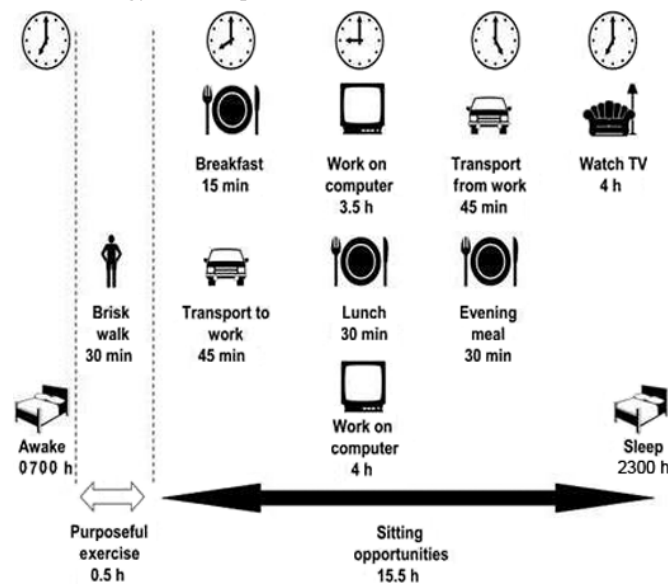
Breakfast
15 min

Work on computer
3.5 h

Transport from work
45 min

Watch TV
4 h

Brisk walk
30 min

Transport to work
45 min

Lunch
30 min

Evening meal
30 min

Work on computer
4 h

Awake
0700 h

Sleep
2300 h

Purposeful exercise
0.5 h

Sitting opportunities
15.5 h